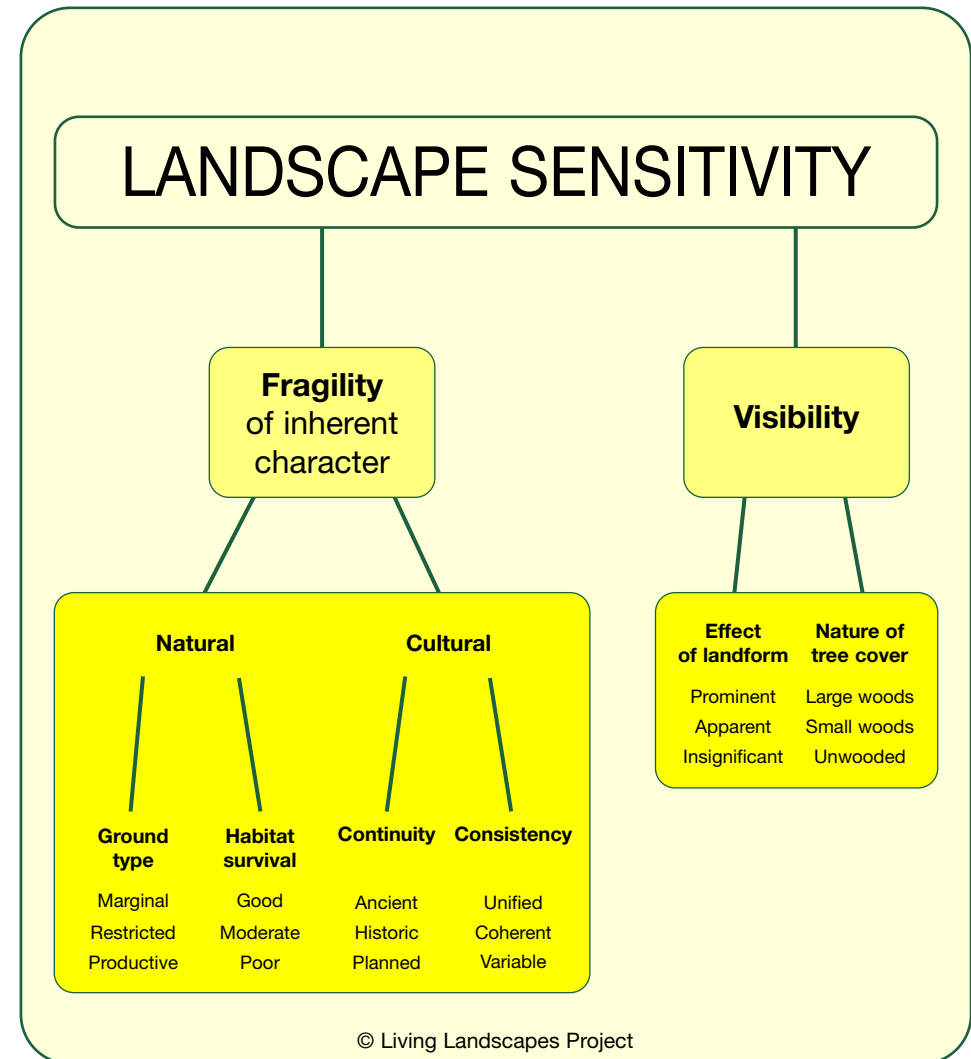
LANDSCAPE SENSITIVITY

Fragility of inherent character

Visibility

Natural

Cultural

Ground type
Marginal
Restricted
Productive

Habitat survival
Good
Moderate
Poor

Continuity
Ancient
Historic
Planned

Consistency
Unified
Coherent
Variable

Effect of landform
Prominent
Apparent
Insignificant

Nature of tree cover
Large woods
Small woods
Unwooded

© Living Landscapes Project